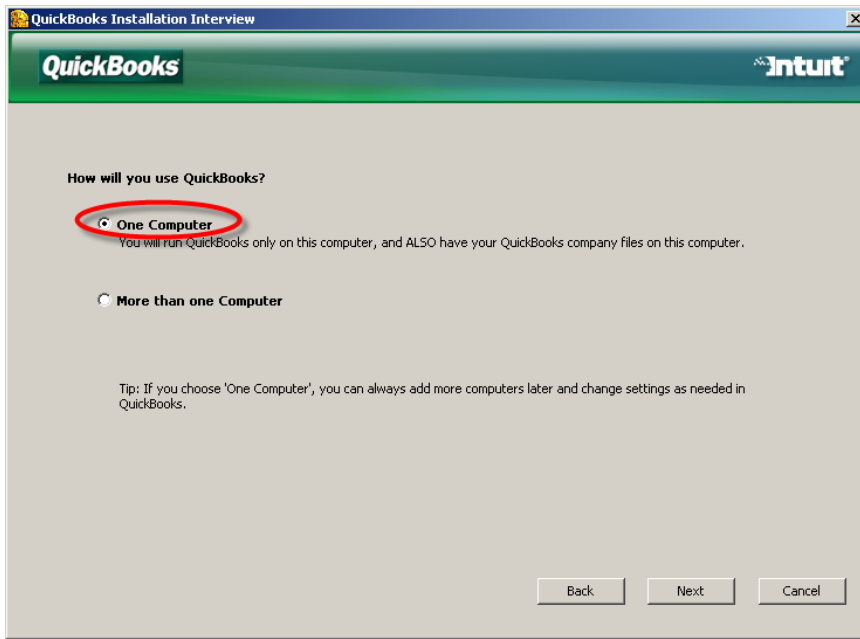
QuickBooks Installation Interview

QuickBooks

Intuit

How will you use QuickBooks?

One Computer
You will run QuickBooks only on this computer, and ALSO have your QuickBooks company files on this computer.

More than one Computer

Tip: If you choose 'One Computer', you can always add more computers later and change settings as needed in QuickBooks.

Back
Next
Cancel